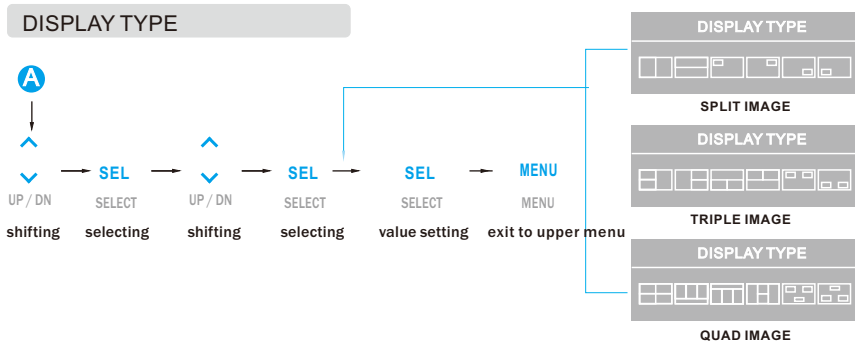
DISPLAY TYPE

A

UP / DN
shifting

SEL
SELECT
selecting

UP / DN
shifting

SEL
SELECT
selecting

SEL
SELECT
value setting

MENU
MENU
exit to upper menu

DISPLAY TYPE
SPLIT IMAGE

DISPLAY TYPE
TRIPLE IMAGE

DISPLAY TYPE
QUAD IMAGE